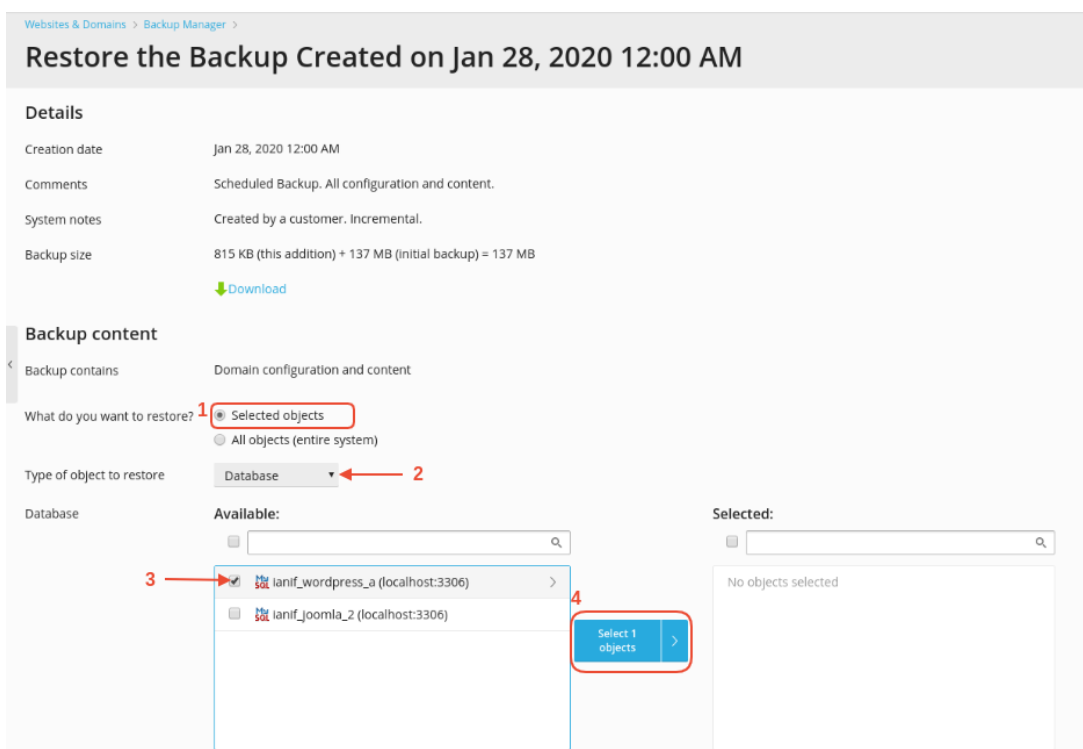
Websites & Domains > Backup Manager >

Restore the Backup Created on Jan 28, 2020 12:00 AM

Details

Creation date Jan 28, 2020 12:00 AM

Comments Scheduled Backup. All configuration and content.

System notes Created by a customer. Incremental.

Backup size 815 KB (this addition) + 137 MB (initial backup) = 137 MB

Download

Backup content

Backup contains Domain configuration and content

What do you want to restore? 1 Selected objects

All objects (entire system)

Type of object to restore Database 2

Database Available: Selected:

3 ianif_wordpress_a (localhost:3306)

ianif_joomla_2 (localhost:3306)

4 Select 1 objects

No objects selected